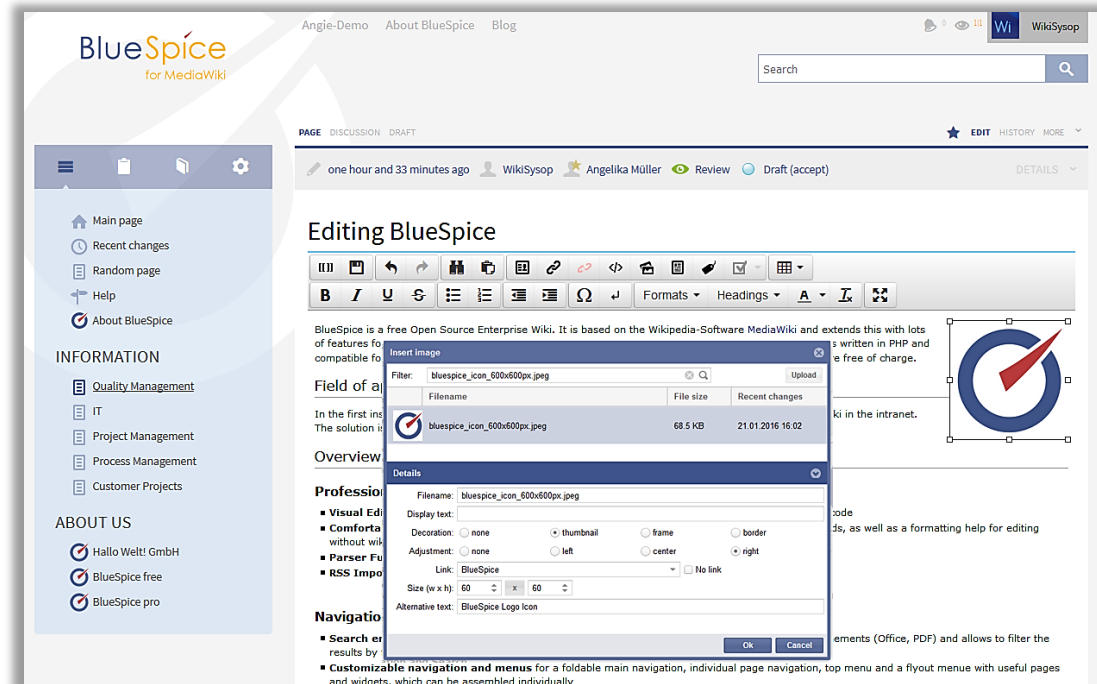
BlueSpice
for MediaWiki

Angie-Demo About BlueSpice Blog

0 11 Wi WikiSysop

Search

PAGE DISCUSSION DRAFT

EDIT HISTORY MORE

one hour and 33 minutes ago WikiSysop Angelika Müller Review Draft (accept)

DETAILS

Main page
Recent changes
Random page
Help
About BlueSpice

INFORMATION

Quality Management
IT
Project Management
Process Management
Customer Projects

ABOUT US

Hallo Welt! GmbH
BlueSpice free
BlueSpice pro

Editing BlueSpice

Formats Headings

BlueSpice is a free Open Source Enterprise Wiki. It is based on the Wikipedia-Software MediaWiki and extends this with lots of features fo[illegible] s written in PHP and compatible fo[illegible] free of charge.

Field of a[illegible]

In the first ins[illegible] ki in the intranet. The solution is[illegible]

Overview

Professio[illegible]

Visual Edi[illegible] code
Comforta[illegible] ds, as well as a formatting help for editing without wik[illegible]
Parser Fu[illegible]
RSS Impo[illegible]

Navigatio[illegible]

Search en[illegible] ements (Office, PDF) and allows to filter the results by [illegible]
Customizable navigation and menus for a foldable main navigation, individual page navigation, top menu and a flyout menue with useful pages and widgets, which can be assembled individually

Insert image

Filter: bluespice_icon_600x600px.jpeg Upload

| Filename | File size | Recent changes |
|---|---|---|
| bluespice_icon_600x600px.jpeg | 68.5 KB | 21.01.2016 16:02 |

Details

Filename: bluespice_icon_600x600px.jpeg
Display text:
Decoration: none thumbnail frame border
Adjustment: none left center right
Link: BlueSpice No link
Size (w x h): 60 x 60
Alternative text: BlueSpice Logo Icon

Ok Cancel